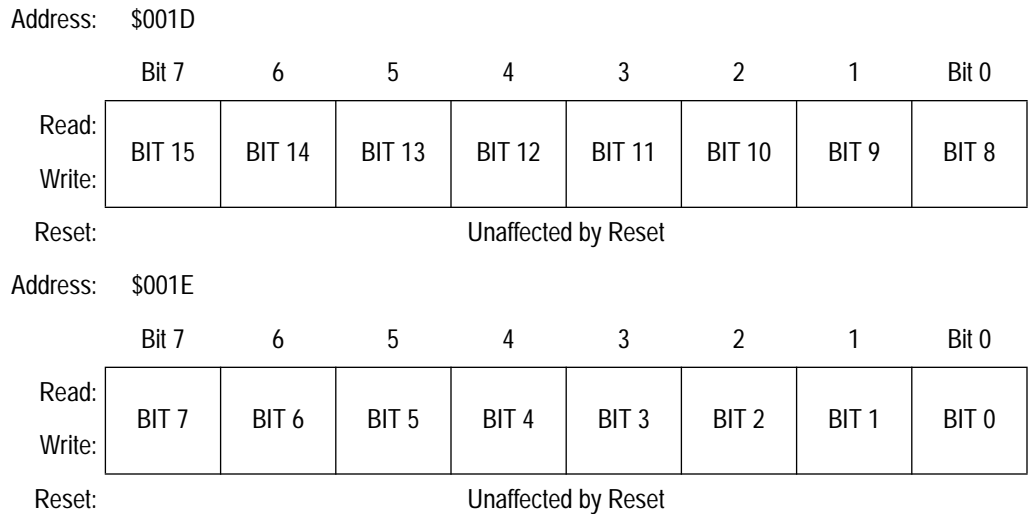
Address: \$001D

| | Bit 7 | 6 | 5 | 4 | 3 | 2 | 1 | Bit 0 |
|---|---|---|---|---|---|---|---|---|
| Read: Write: | BIT 15 | BIT 14 | BIT 13 | BIT 12 | BIT 11 | BIT 10 | BIT 9 | BIT 8 |
| Reset: | Unaffected by Reset | | | | | | | |

Address: \$001E

| | Bit 7 | 6 | 5 | 4 | 3 | 2 | 1 | Bit 0 |
|---|---|---|---|---|---|---|---|---|
| Read: Write: | BIT 7 | BIT 6 | BIT 5 | BIT 4 | BIT 3 | BIT 2 | BIT 1 | BIT 0 |
| Reset: | Unaffected by Reset | | | | | | | |